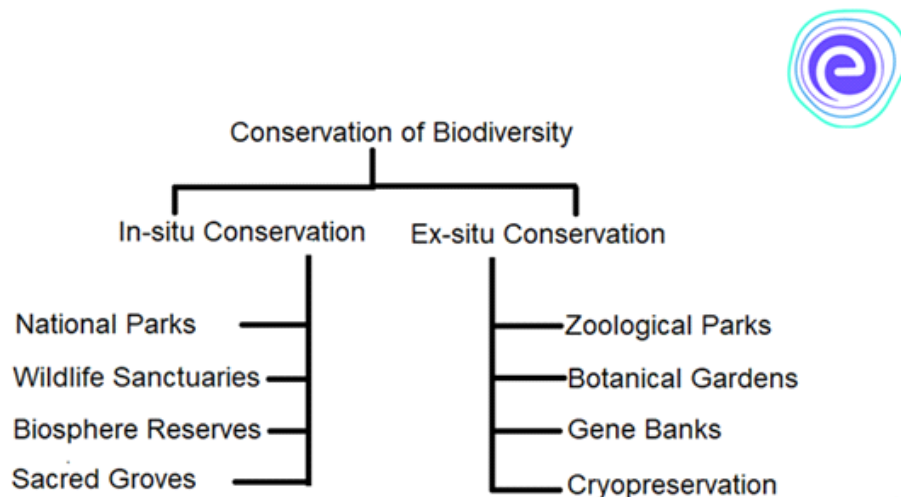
Conservation of Biodiversity

In-situ Conservation

National Parks
Wildlife Sanctuaries
Biosphere Reserves
Sacred Groves

Ex-situ Conservation

Zoological Parks
Botanical Gardens
Gene Banks
Cryopreservation